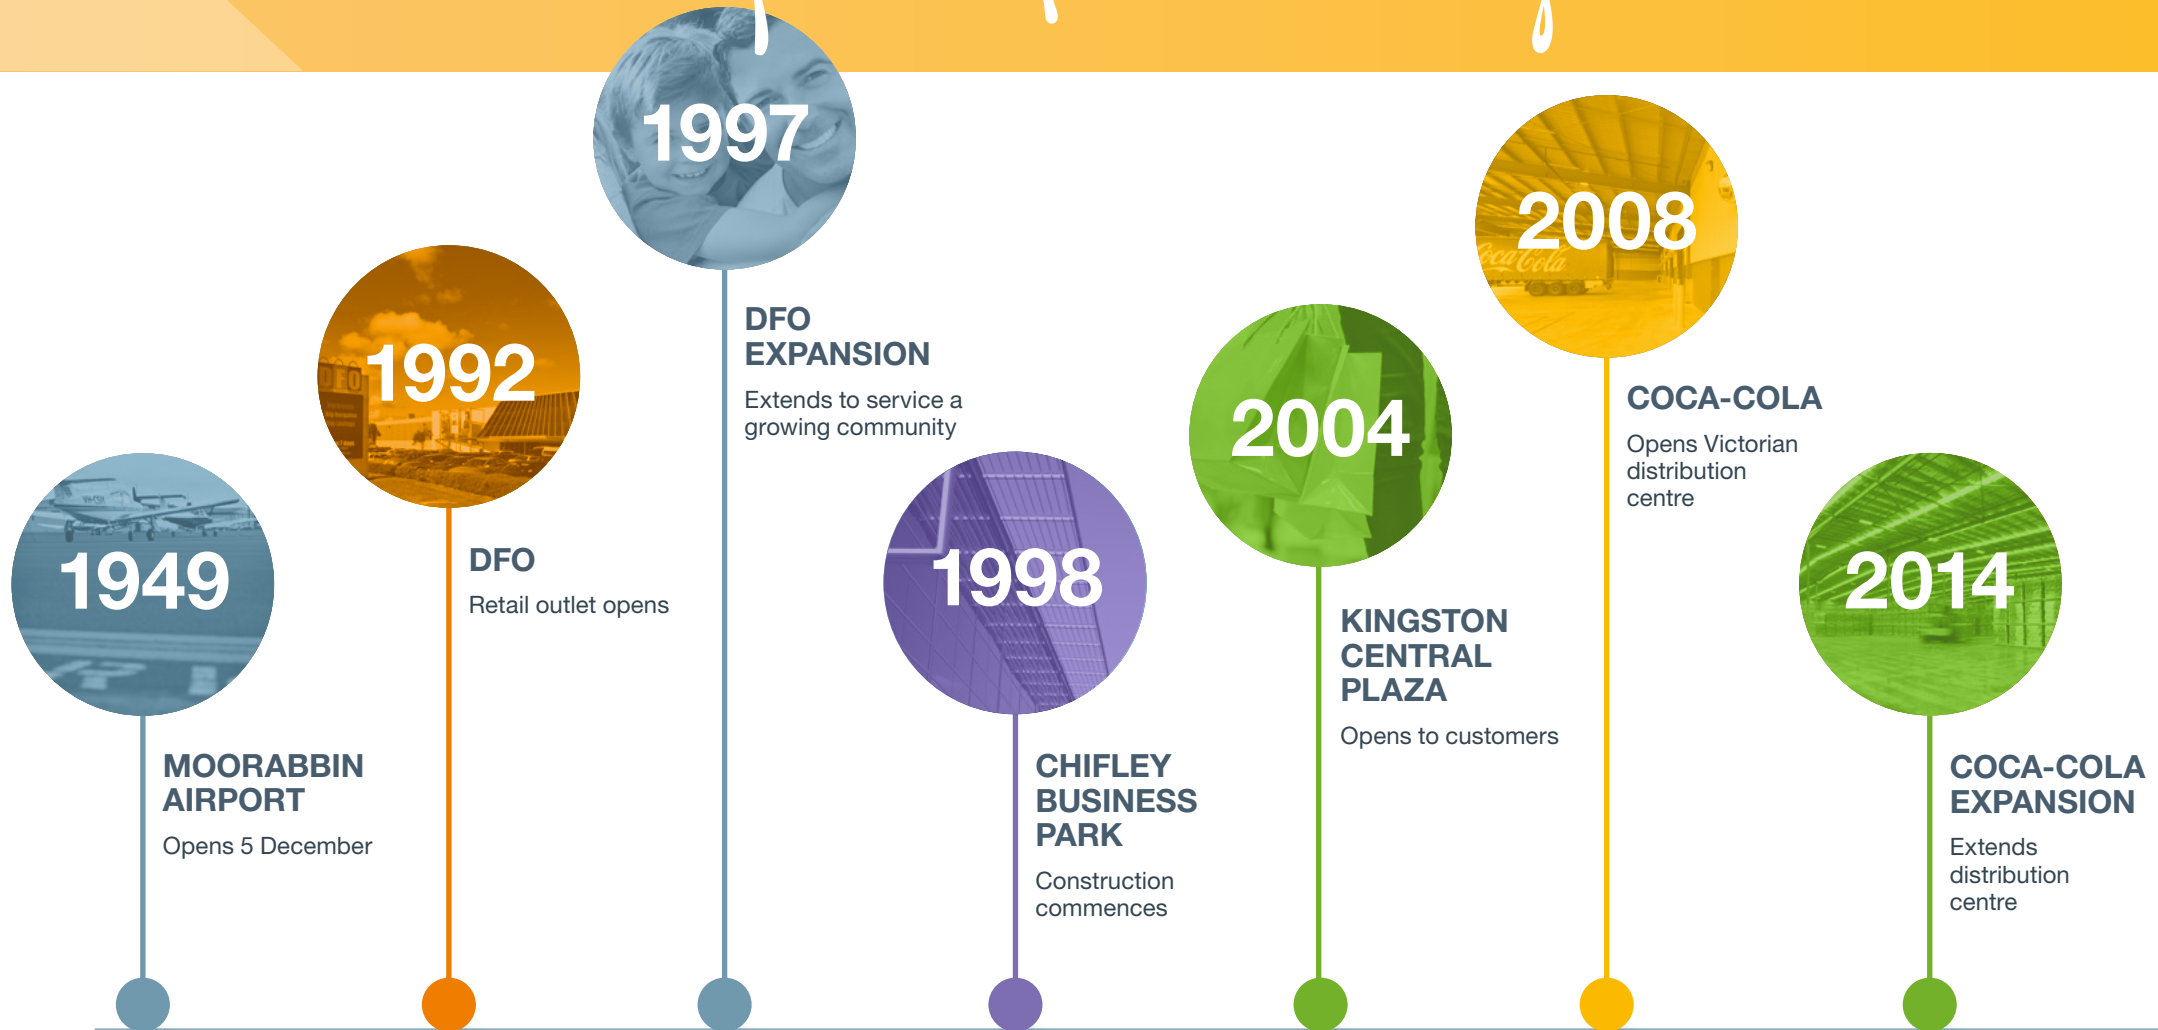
1997

DFO EXPANSION

Extends to service a growing community

1992

DFO

Retail outlet opens

1949

MOORABBIN AIRPORT

Opens 5 December

1998

CHIFLEY BUSINESS PARK

Construction commences

2004

KINGSTON CENTRAL PLAZA

Opens to customers

2008

COCA-COLA

Opens Victorian distribution centre

2014

COCA-COLA EXPANSION

Extends distribution centre